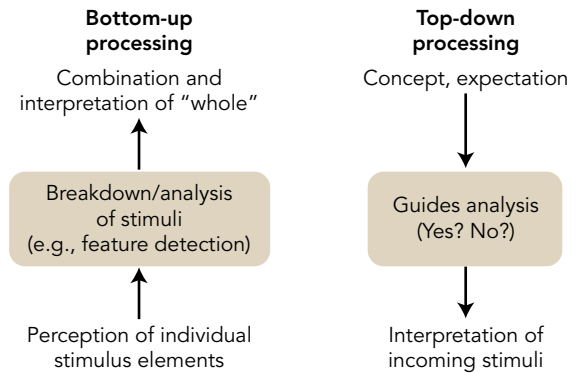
Bottom-up processing

Combination and interpretation of "whole"

Breakdown/analysis of stimuli (e.g., feature detection)

Perception of individual stimulus elements

Top-down processing

Concept, expectation

Guides analysis (Yes? No?)

Interpretation of incoming stimuli